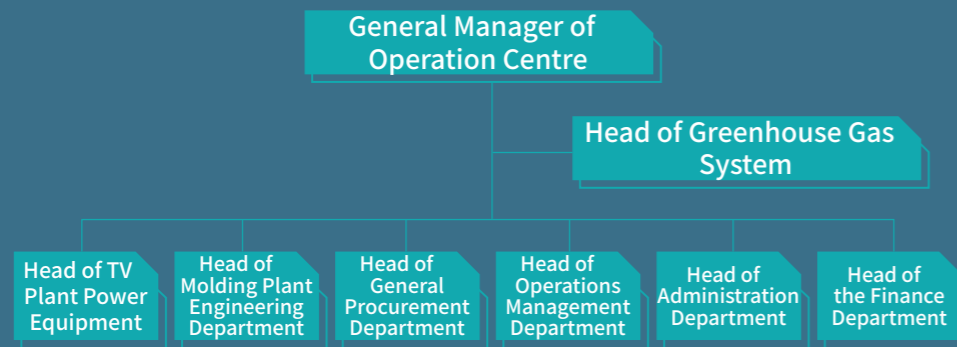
General Manager of Operation Centre

Head of Greenhouse Gas System

Head of TV Plant Power Equipment

Head of Molding Plant Engineering Department

Head of General Procurement Department

Head of Operations Management Department

Head of Administration Department

Head of the Finance Department